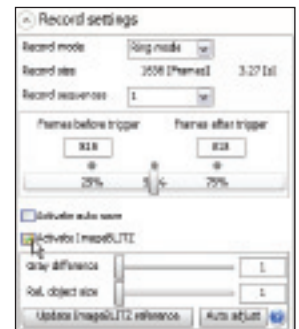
Record settings

Record mode Ring mode

Record size 3558 [Frames] 3.27 [s]

Record sequences 1

Frames before trigger Frames after trigger

818 818

25% 75%

Activate auto save

Activate ImageBLITZ

Gray difference 1

Rel. object size 1

Update ImageBLITZ reference Auto adjust